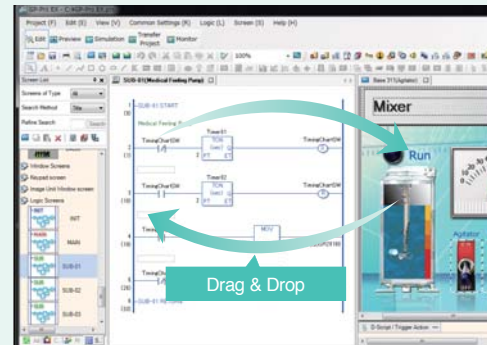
GP-Pro EX - C:\GP-Pro EX.prx

Project (F) Edit (E) View (V) Common Settings (R) Logic (L) Screen (S) Help (H)

Edit Preview Simulation Transfer Project Monitor

100%

Screen List

Screens of Type All

Search Method Title

Refine Search Search

Window Screens

Keypad screen

Image Unit Window screen

Logic Screens

INIT

MAIN

SUB-01

SUB-02

SUB-03

SUB-01(Medical Feeding Pump)

SUB-01 START

Medical Feeding

TimingChartSW

Timer01

TON

TimingChartSW

Timer02

TON

MOV

SUB-01 RETURN

Base 31(Agitator)

Mixer

Run

Agitator

D-Script / Trigger Action

Drag & Drop